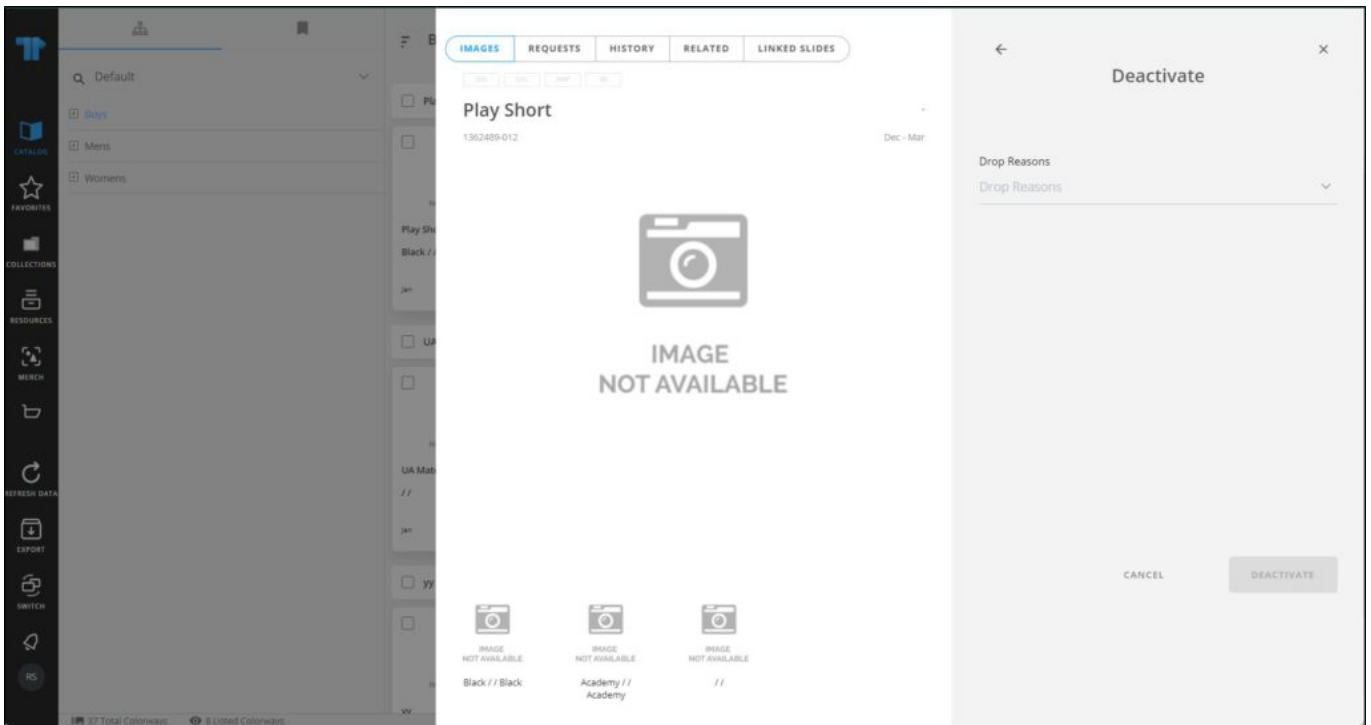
CATALOG

FAVORITES

COLLECTIONS

RESOURCES

MERCH

REFRESH DATA

EXPORT

SWITCH

RS

Default

Boys

Mens

Womens

37 Total Colorways

8 Listed Colorways

Pl

Play Sh

Black / /

Jan

UA

UA Mat

/ /

Jan

yy

yy

IMAGES

REQUESTS

HISTORY

RELATED

LINKED SLIDES

Play Short

1362489-012

Dec - Mar

IMAGE NOT AVAILABLE

IMAGE NOT AVAILABLE

Black / / Black

IMAGE NOT AVAILABLE

Academy / / Academy

IMAGE NOT AVAILABLE

/ /

Deactivate

Drop Reasons

Drop Reasons

CANCEL

DEACTIVATE